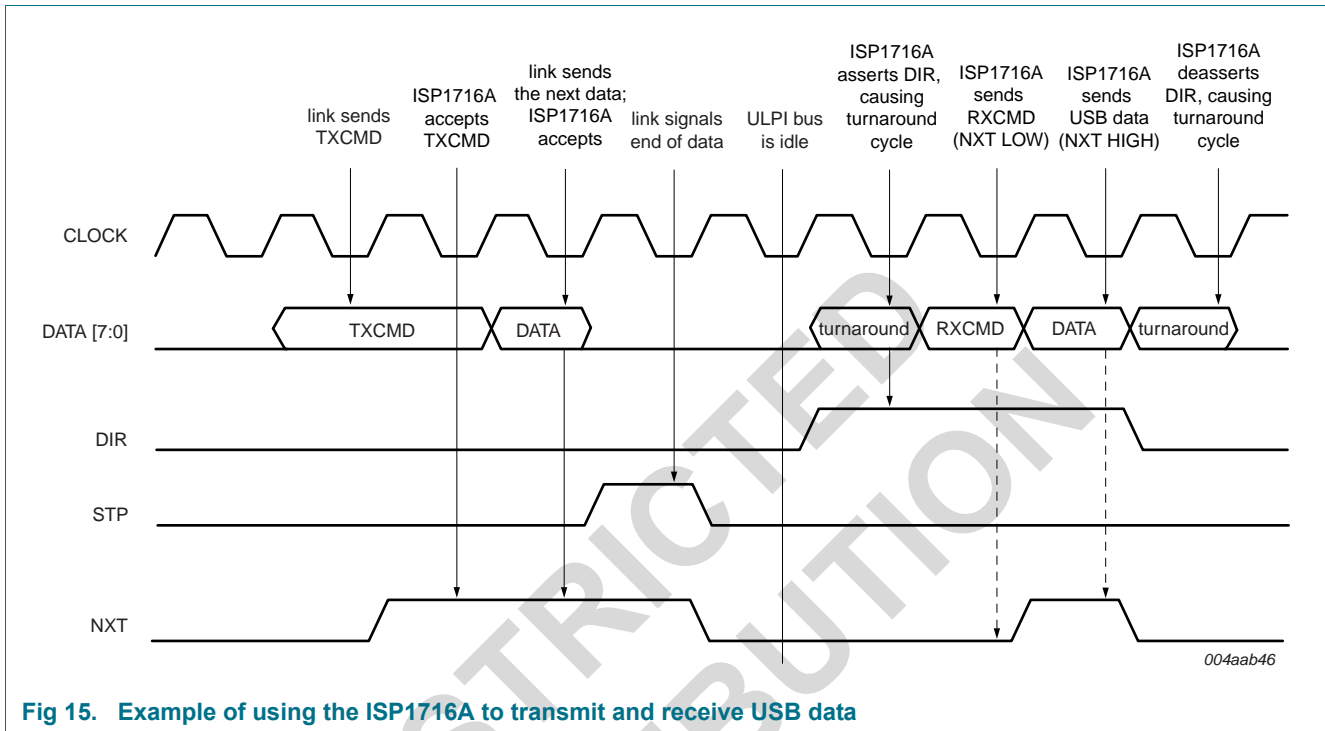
link sends TXCMD

ISP1716A accepts TXCMD

link sends the next data; ISP1716A accepts

link signals end of data

ULPI bus is idle

ISP1716A asserts DIR, causing turnaround cycle

ISP1716A sends RXCMD (NXT LOW)

ISP1716A sends USB data (NXT HIGH)

ISP1716A deasserts DIR, causing turnaround cycle

CLOCK

DATA [7:0]

TXCMD

DATA

turnaround

RXCMD

DATA

turnaround

DIR

STP

NXT

004aab46

RESTRICTED DISTRIBUTION

Fig 15. Example of using the ISP1716A to transmit and receive USB data